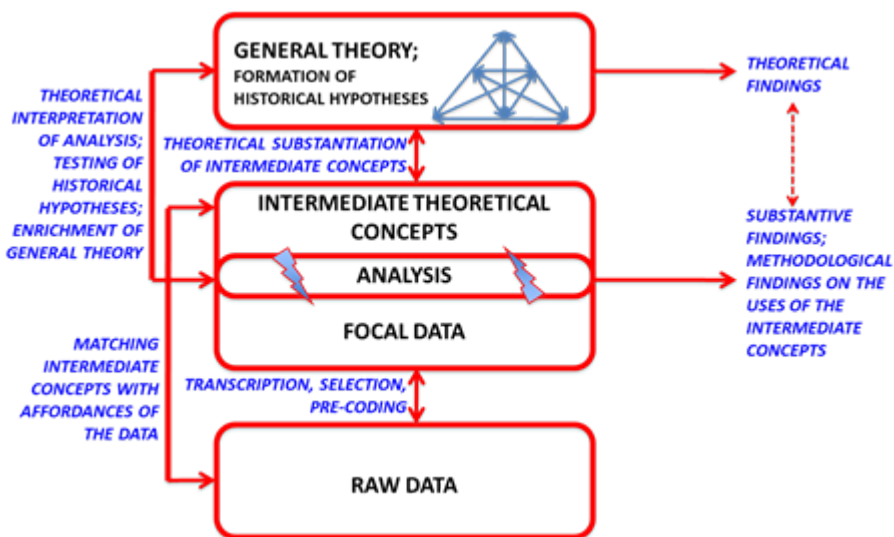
GENERAL THEORY;
FORMATION OF HISTORICAL HYPOTHESES

THEORETICAL FINDINGS

THEORETICAL INTERPRETATION OF ANALYSIS; TESTING OF HISTORICAL HYPOTHESES; ENRICHMENT OF GENERAL THEORY

THEORETICAL SUBSTANTIATION OF INTERMEDIATE CONCEPTS

INTERMEDIATE THEORETICAL CONCEPTS

ANALYSIS

FOCAL DATA

SUBSTANTIVE FINDINGS; METHODOLOGICAL FINDINGS ON THE USES OF THE INTERMEDIATE CONCEPTS

MATCHING INTERMEDIATE CONCEPTS WITH AFFORDANCES OF THE DATA

TRANSCRIPTION, SELECTION, PRE-CODING

RAW DATA